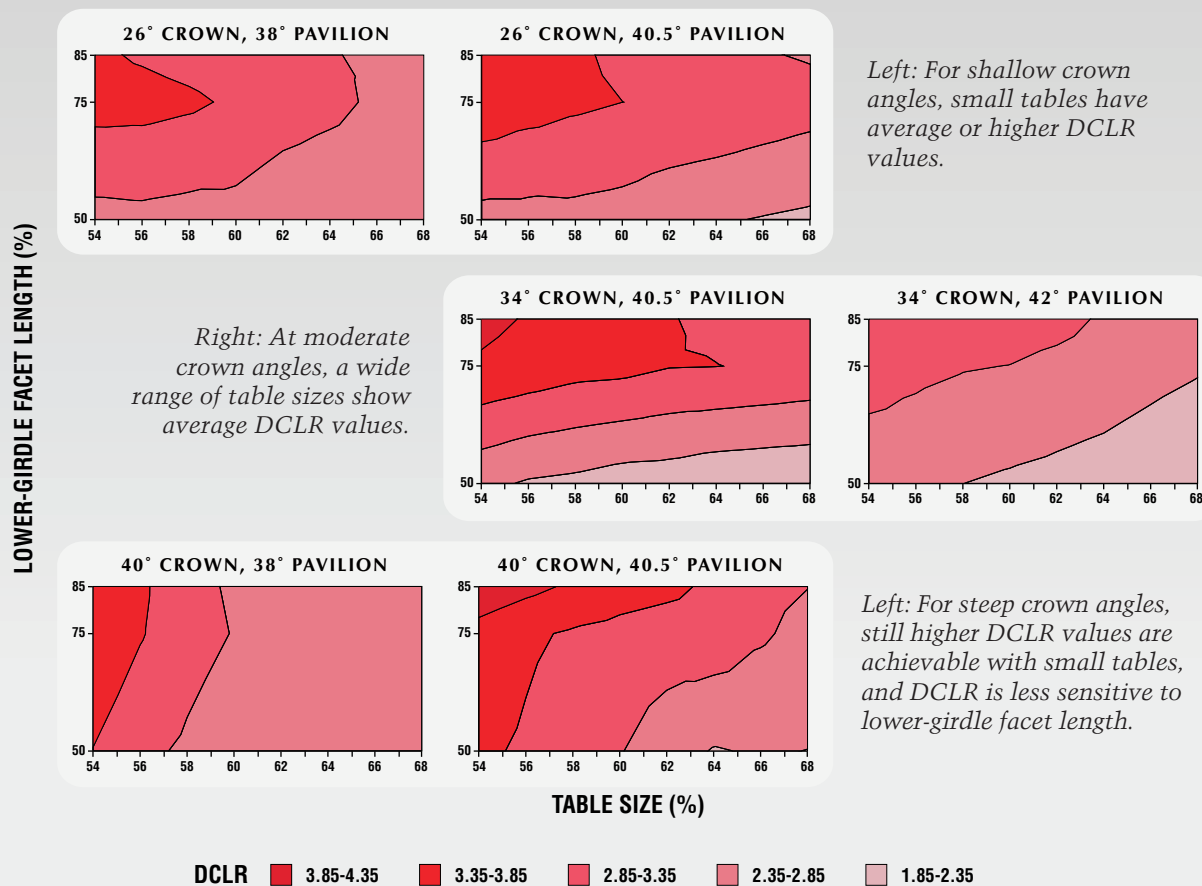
26° CROWN, 38° PAVILION

85
75
50
54 56 58 60 62 64 66 68

26° CROWN, 40.5° PAVILION

85
75
50
54 56 58 60 62 64 66 68

Left: For shallow crown angles, small tables have average or higher DCLR values.

LOWER-GIRDLE FACET LENGTH (%)

34° CROWN, 40.5° PAVILION

85
75
50
54 56 58 60 62 64 66 68

34° CROWN, 42° PAVILION

85
75
50
54 56 58 60 62 64 66 68

Right: At moderate crown angles, a wide range of table sizes show average DCLR values.

40° CROWN, 38° PAVILION

85
75
50
54 56 58 60 62 64 66 68

40° CROWN, 40.5° PAVILION

85
75
50
54 56 58 60 62 64 66 68

Left: For steep crown angles, still higher DCLR values are achievable with small tables, and DCLR is less sensitive to lower-girdle facet length.

TABLE SIZE (%)

DCLR 3.85-4.35 3.35-3.85 2.85-3.35 2.35-2.85 1.85-2.35